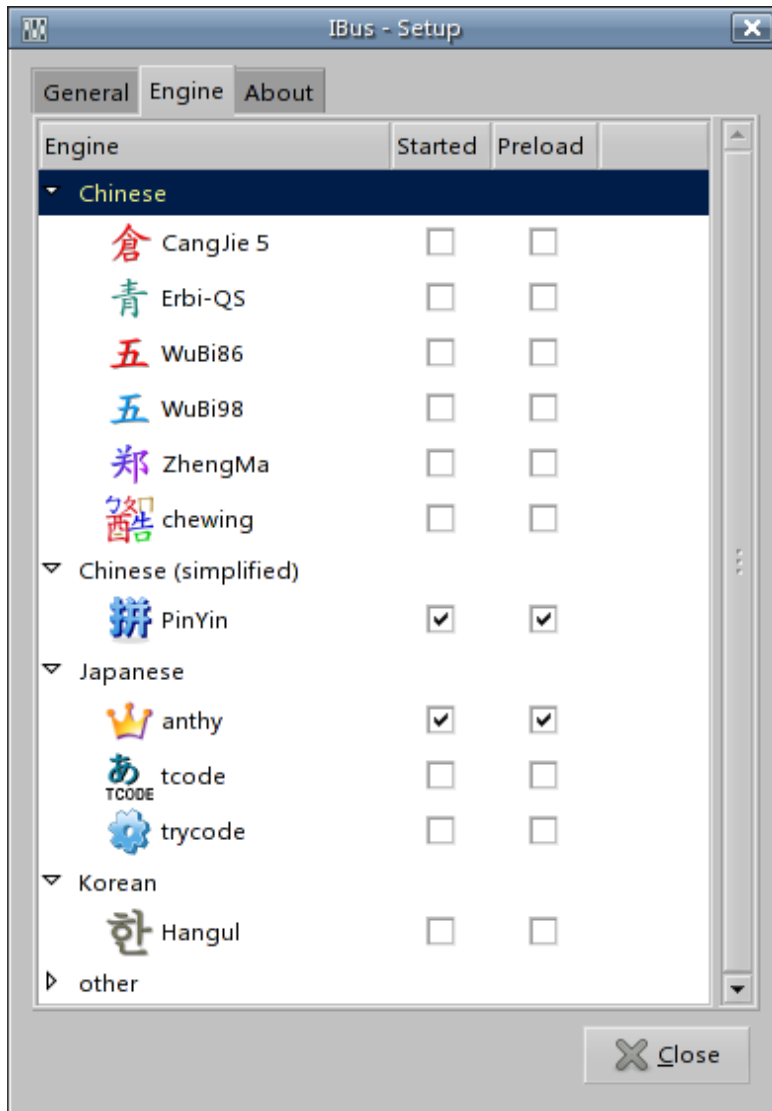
IBus - Setup

General | Engine | About

| Engine | Started | Preload |
|---|---|---|
| Chinese | | |
| 倉 CangJie 5 | ☐ | ☐ |
| 青 Erbi-QS | ☐ | ☐ |
| 五 WuBi86 | ☐ | ☐ |
| 五 WuBi98 | ☐ | ☐ |
| 郑 ZhengMa | ☐ | ☐ |
| 酷 chewing | ☐ | ☐ |
| Chinese (simplified) | | |
| 拼 PinYin | ☑ | ☑ |
| Japanese | | |
| anthy | ☑ | ☑ |
| あ TCODE tcode | ☐ | ☐ |
| trycode | ☐ | ☐ |
| Korean | | |
| 한 Hangul | ☐ | ☐ |
| other | | |

Close